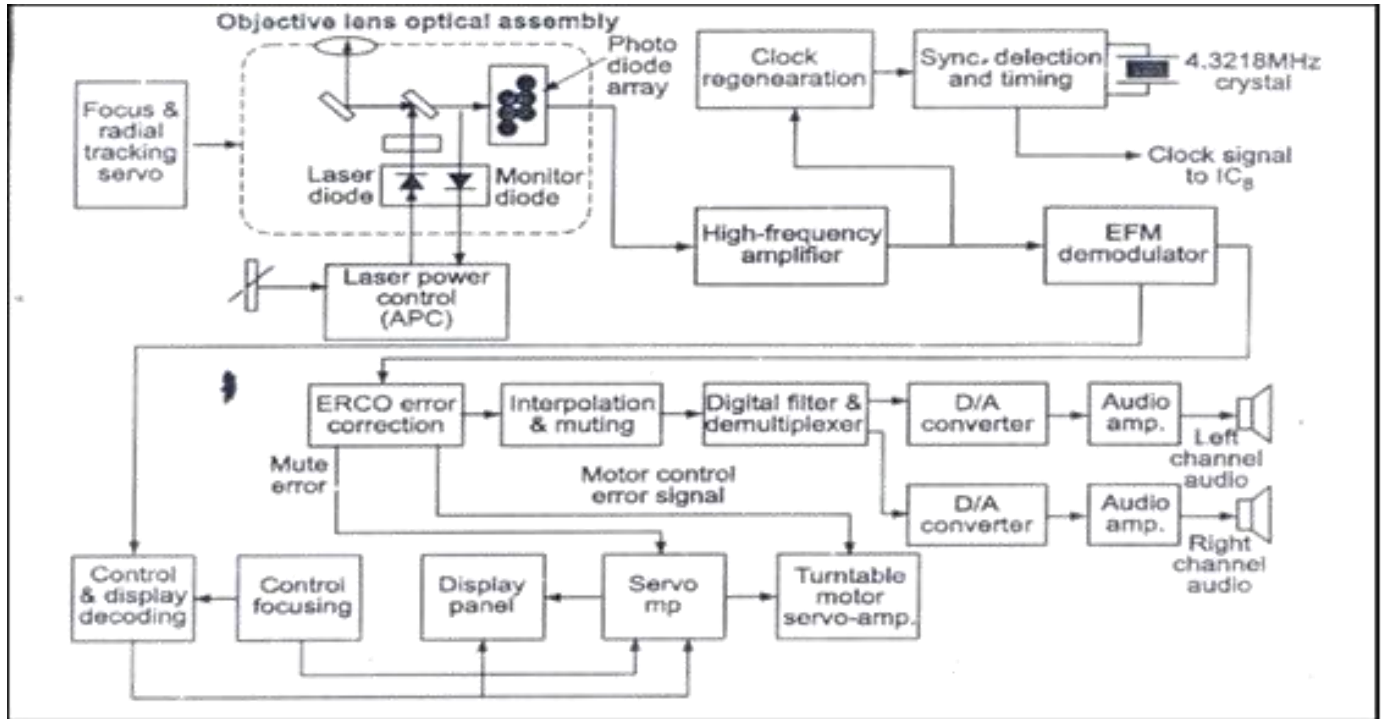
Objective lens optical assembly

Photo diode array

Focus & radial tracking servo

Laser diode

Monitor diode

Laser power control (APC)

Clock regenearation

Sync. delection and timing

4.3218MHz crystal

Clock signal to $IC_8$

High-frequency amplifier

EFM demodulator

ERCO error correction

Interpolation & muting

Digital filter & demultiplexer

D/A converter

Audio amp.

Left channel audio

D/A converter

Audio amp.

Right channel audio

Mute error

Motor control error signal

Control & display decoding

Control focusing

Display panel

Servo mp

Turntable motor servo-amp.